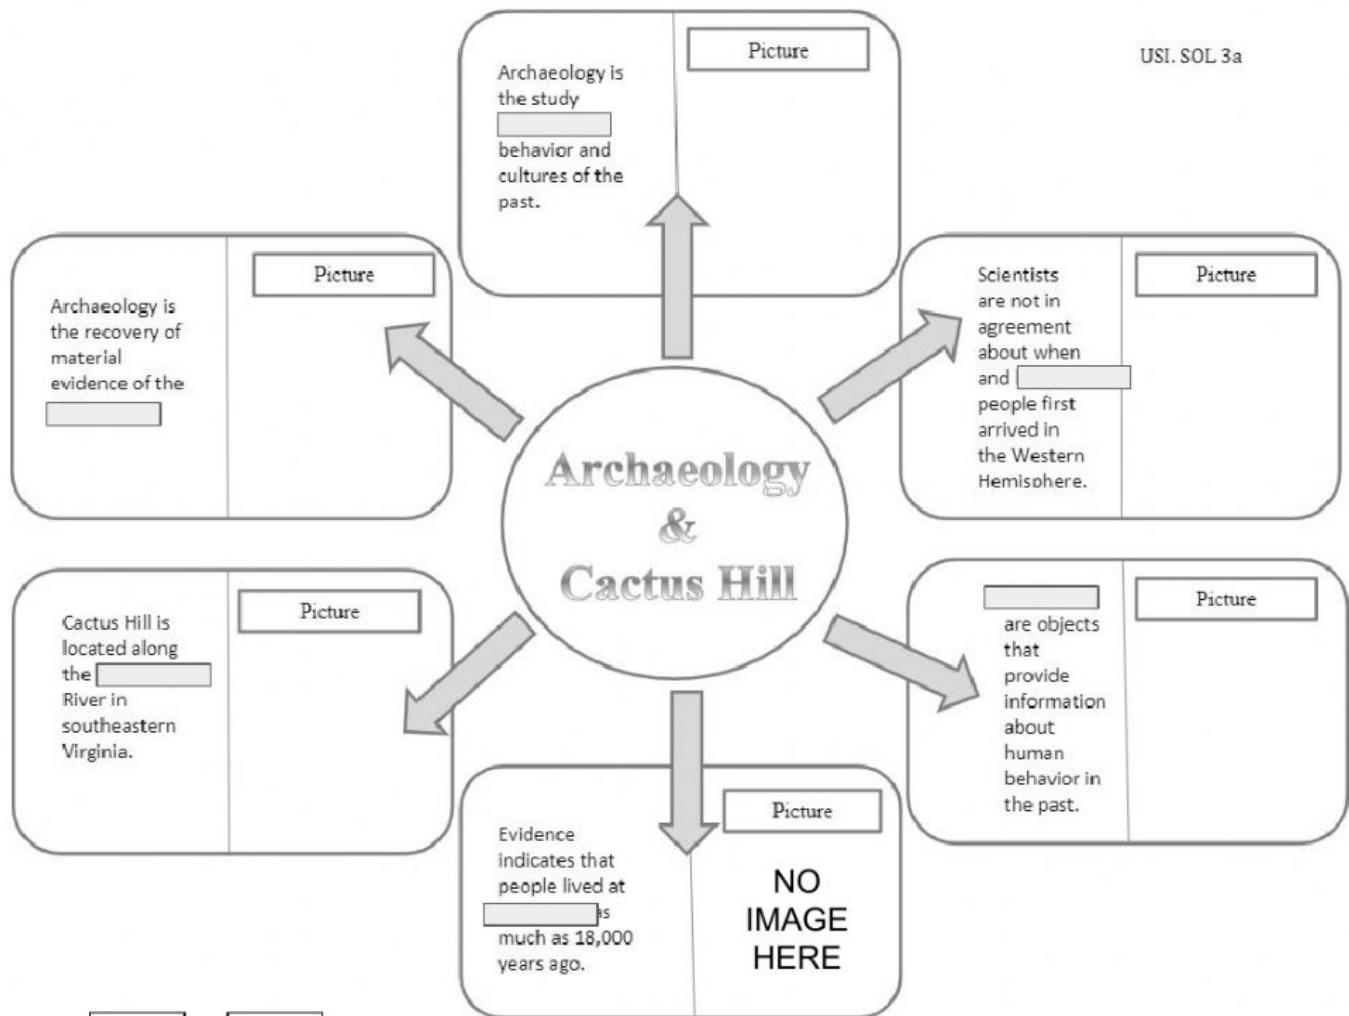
USI. SOL 3a

Archaeology & Cactus Hill

Archaeology is the study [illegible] behavior and cultures of the past.

Picture

Archaeology is the recovery of material evidence of the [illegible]

Picture

Scientists are not in agreement about when and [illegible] people first arrived in the Western Hemisphere.

Picture

Cactus Hill is located along the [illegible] River in southeastern Virginia.

Picture

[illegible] are objects that provide information about human behavior in the past.

Picture

Evidence indicates that people lived at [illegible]s much as 18,000 years ago.

Picture

NO IMAGE HERE